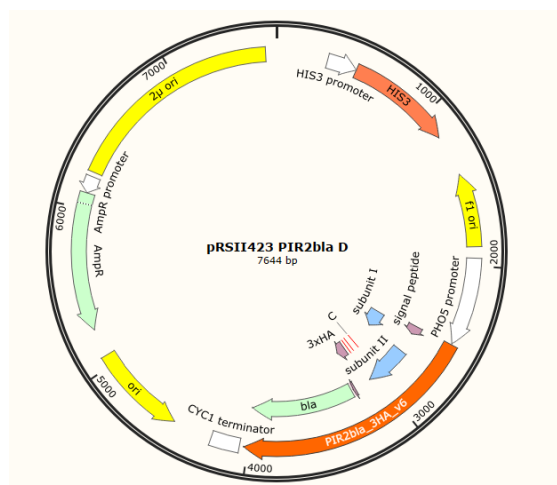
pRSII423 PIR2bla D
7644 bp

HIS3 promoter
HIS3
1000
f1 ori
2000
PHO5 promoter
signal peptide
subunit I
C
3xHA
subunit II
PIR2bla_3HA_v6
3000
bla
CYC1 terminator
4000
5000
ori
AmpR
6000
AmpR promoter
2μ ori
7000